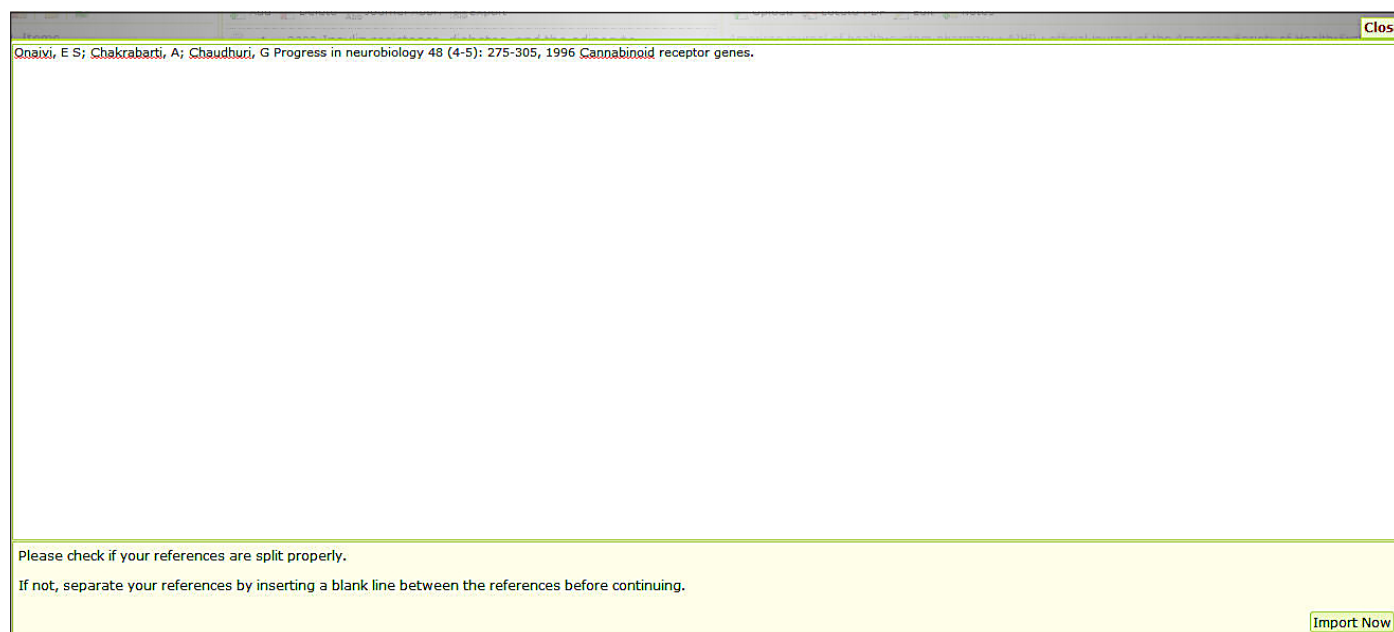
Clos

Onaivi, E S; Chakrabarti, A; Chaudhuri, G Progress in neurobiology 48 (4-5): 275-305, 1996 Cannabinoid receptor genes.

Please check if your references are split properly.

If not, separate your references by inserting a blank line between the references before continuing.

Import Now